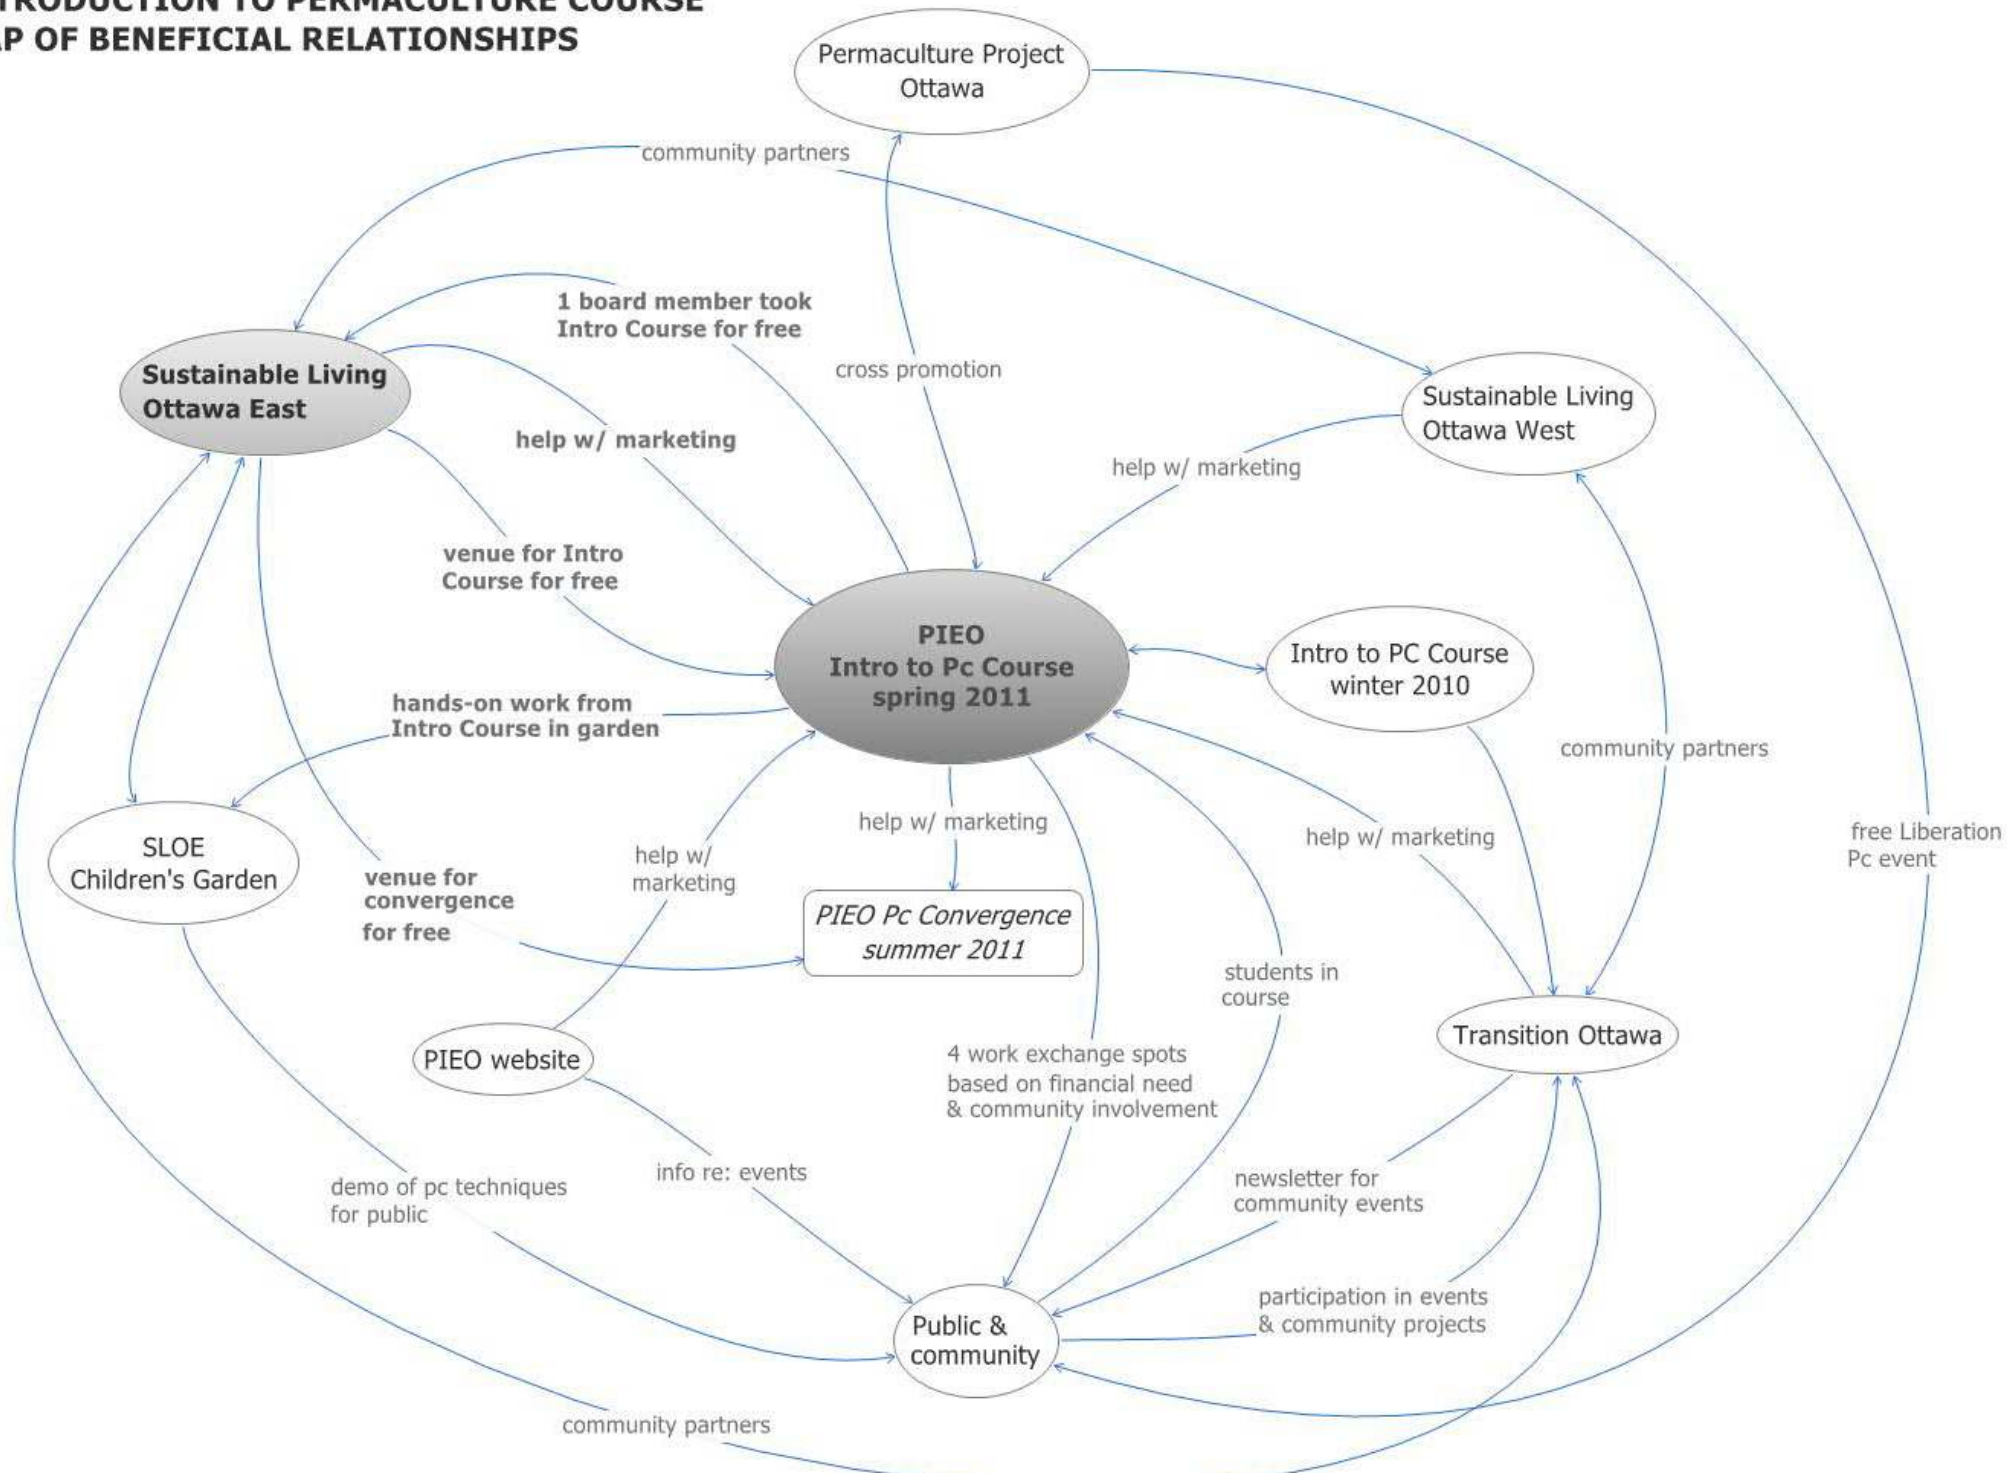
TRODUCTION TO PERMACULTURE COURSE
P OF BENEFICIAL RELATIONSHIPS

Permaculture Project Ottawa

community partners

1 board member took Intro Course for free

cross promotion

Sustainable Living Ottawa East

help w/ marketing

Sustainable Living Ottawa West

help w/ marketing

venue for Intro Course for free

PIEO
Intro to Pc Course
spring 2011

Intro to PC Course winter 2010

hands-on work from Intro Course in garden

community partners

help w/ marketing

help w/ marketing

free Liberation Pc event

SLOE Children's Garden

venue for convergence for free

help w/ marketing

PIEO Pc Convergence summer 2011

students in course

Transition Ottawa

PIEO website

4 work exchange spots based on financial need & community involvement

info re: events

demo of pc techniques for public

newsletter for community events

participation in events & community projects

Public & community

community partners